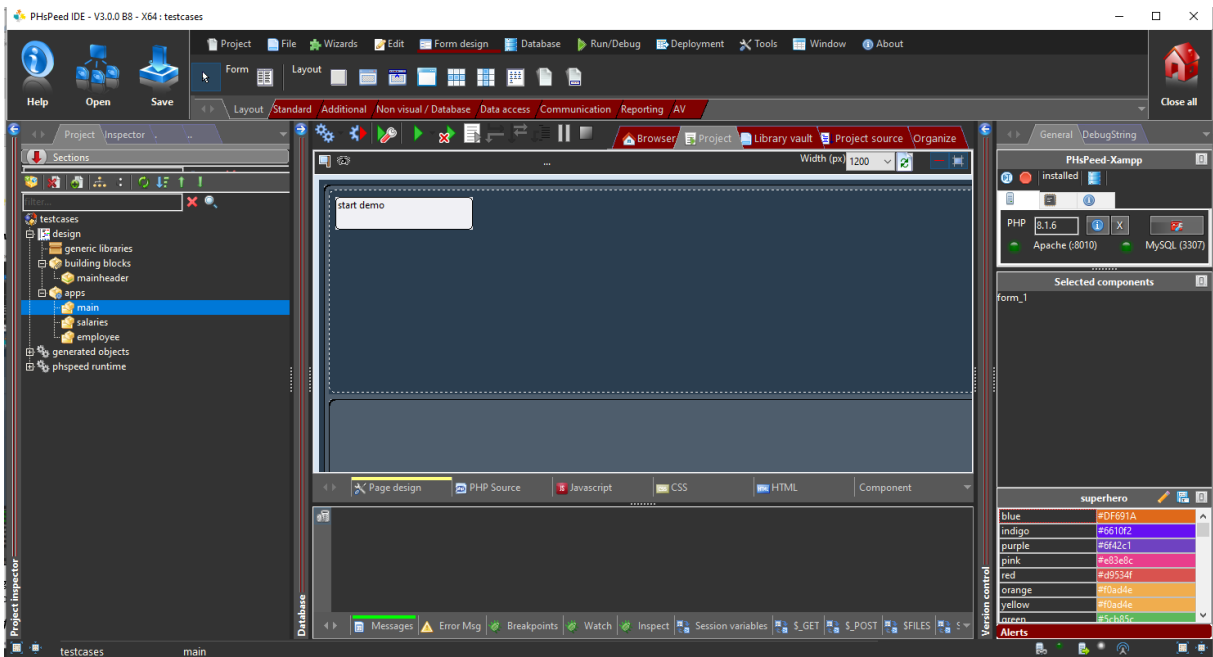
PHsPeed IDE - V3.0.0 B8 - X64 : testcases

Help Open Save

Project File Wizards Edit Form design Database Run/Debug Deployment Tools Window About

Form Layout

Layout Standard Additional Non visual / Database Data access Communication Reporting AV

Close all

Project Inspector ..

Sections

testcases
design
generic libraries
building blocks
mainheader
apps
main
salaries
employee
generated objects
phspeed runtime

Browser Project Library vault Project source Organize

...

Width (px) 1200

start demo

Page design PHP Source Javascript CSS HTML Component

Messages Error Msg Breakpoints Watch Inspect Session variables $_GET $_POST $FILES

General DebugString

PHsPeed-Xampp

installed

PHP 8.1.6

X

Apache (:8010) MySQL (3307)

Selected components

form_1

superhero

| blue | #DF691A |
|---|---|
| indigo | #6610f2 |
| purple | #6f42c1 |
| pink | #e83e8c |
| red | #d9534f |
| orange | #f0ad4e |
| yellow | #f0ad4e |
| green | #5cb85c |

Alerts

Project inspector

Database

Version control

testcases main